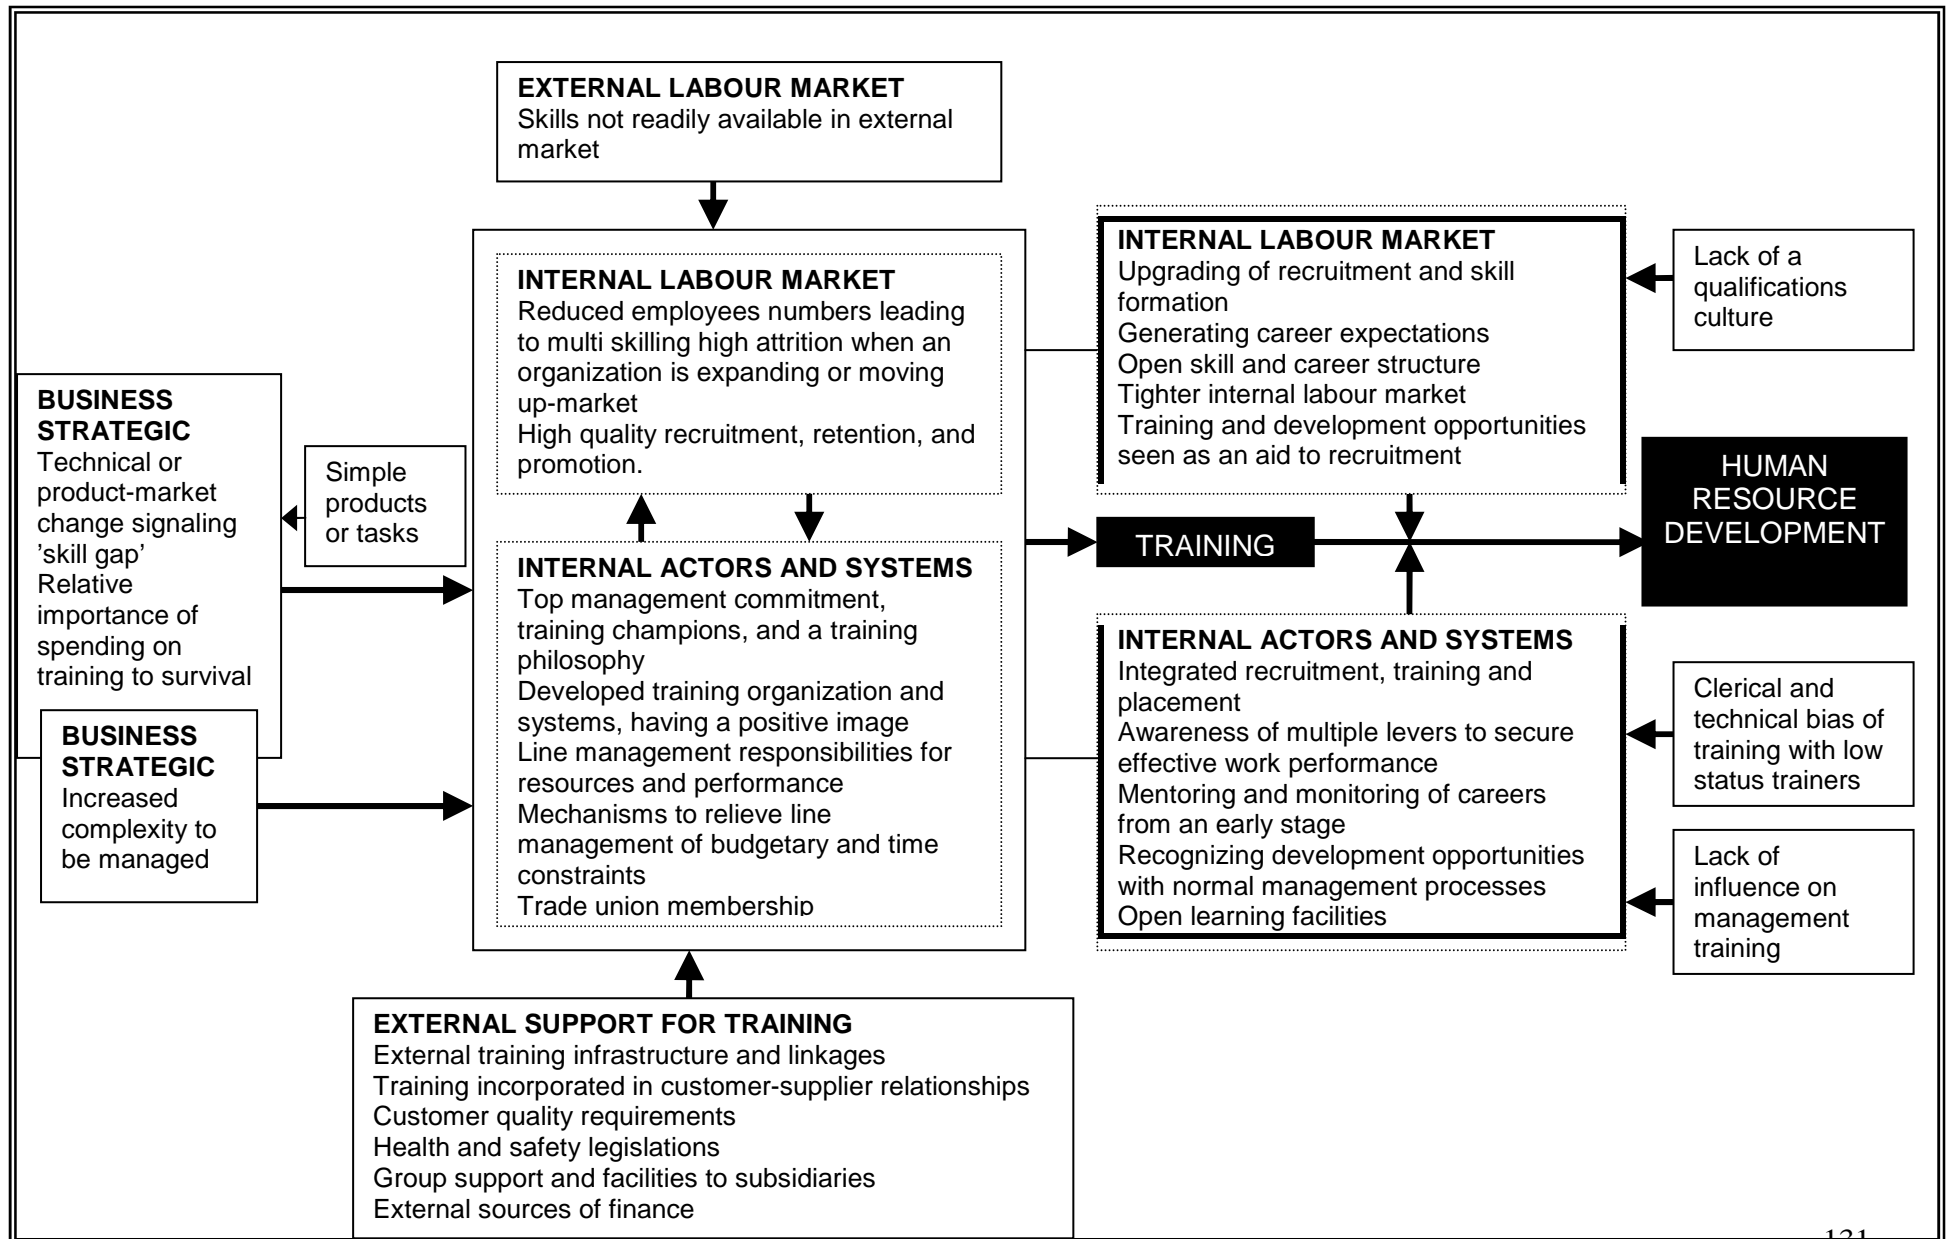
EXTERNAL LABOUR MARKET
Skills not readily available in external market

BUSINESS STRATEGIC
Technical or product-market change signaling 'skill gap'
Relative importance of spending on training to survival

Simple products or tasks

BUSINESS STRATEGIC
Increased complexity to be managed

INTERNAL LABOUR MARKET
Reduced employees numbers leading to multi skilling high attrition when an organization is expanding or moving up-market
High quality recruitment, retention, and promotion.

INTERNAL ACTORS AND SYSTEMS
Top management commitment, training champions, and a training philosophy
Developed training organization and systems, having a positive image
Line management responsibilities for resources and performance
Mechanisms to relieve line management of budgetary and time constraints
Trade union membership

EXTERNAL SUPPORT FOR TRAINING
External training infrastructure and linkages
Training incorporated in customer-supplier relationships
Customer quality requirements
Health and safety legislations
Group support and facilities to subsidiaries
External sources of finance

TRAINING

INTERNAL LABOUR MARKET
Upgrading of recruitment and skill formation
Generating career expectations
Open skill and career structure
Tighter internal labour market
Training and development opportunities seen as an aid to recruitment

Lack of a qualifications culture

HUMAN RESOURCE DEVELOPMENT

INTERNAL ACTORS AND SYSTEMS
Integrated recruitment, training and placement
Awareness of multiple levers to secure effective work performance
Mentoring and monitoring of careers from an early stage
Recognizing development opportunities with normal management processes
Open learning facilities

Clerical and technical bias of training with low status trainers

Lack of influence on management training

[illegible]